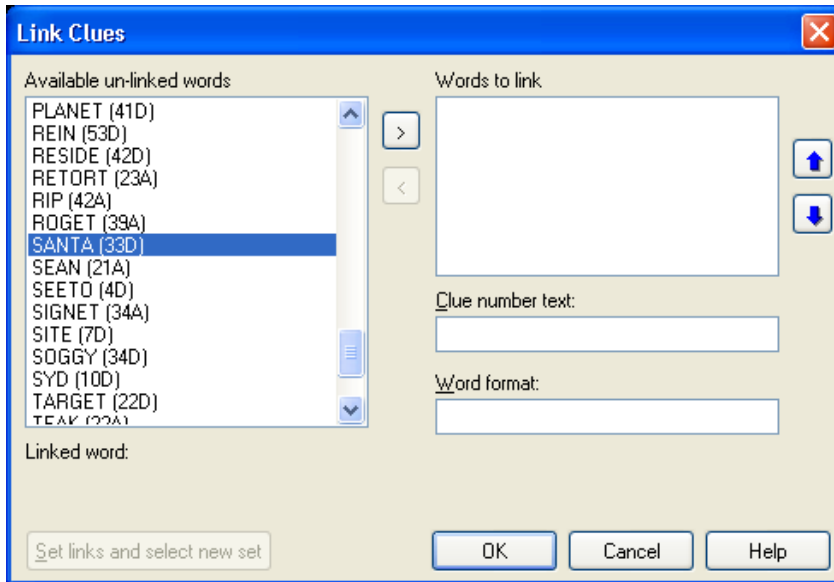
Link Clues

Available un-linked words

PLANET (41D)
REIN (53D)
RESIDE (42D)
RETORT (23A)
RIP (42A)
ROGET (39A)
SANTA (33D)
SEAN (21A)
SEETO (4D)
SIGNET (34A)
SITE (7D)
SOGGY (34D)
SYD (10D)
TARGET (22D)
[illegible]

Linked word:

Words to link

>
<

Clue number text:

Word format:

Set links and select new set

OK
Cancel
Help